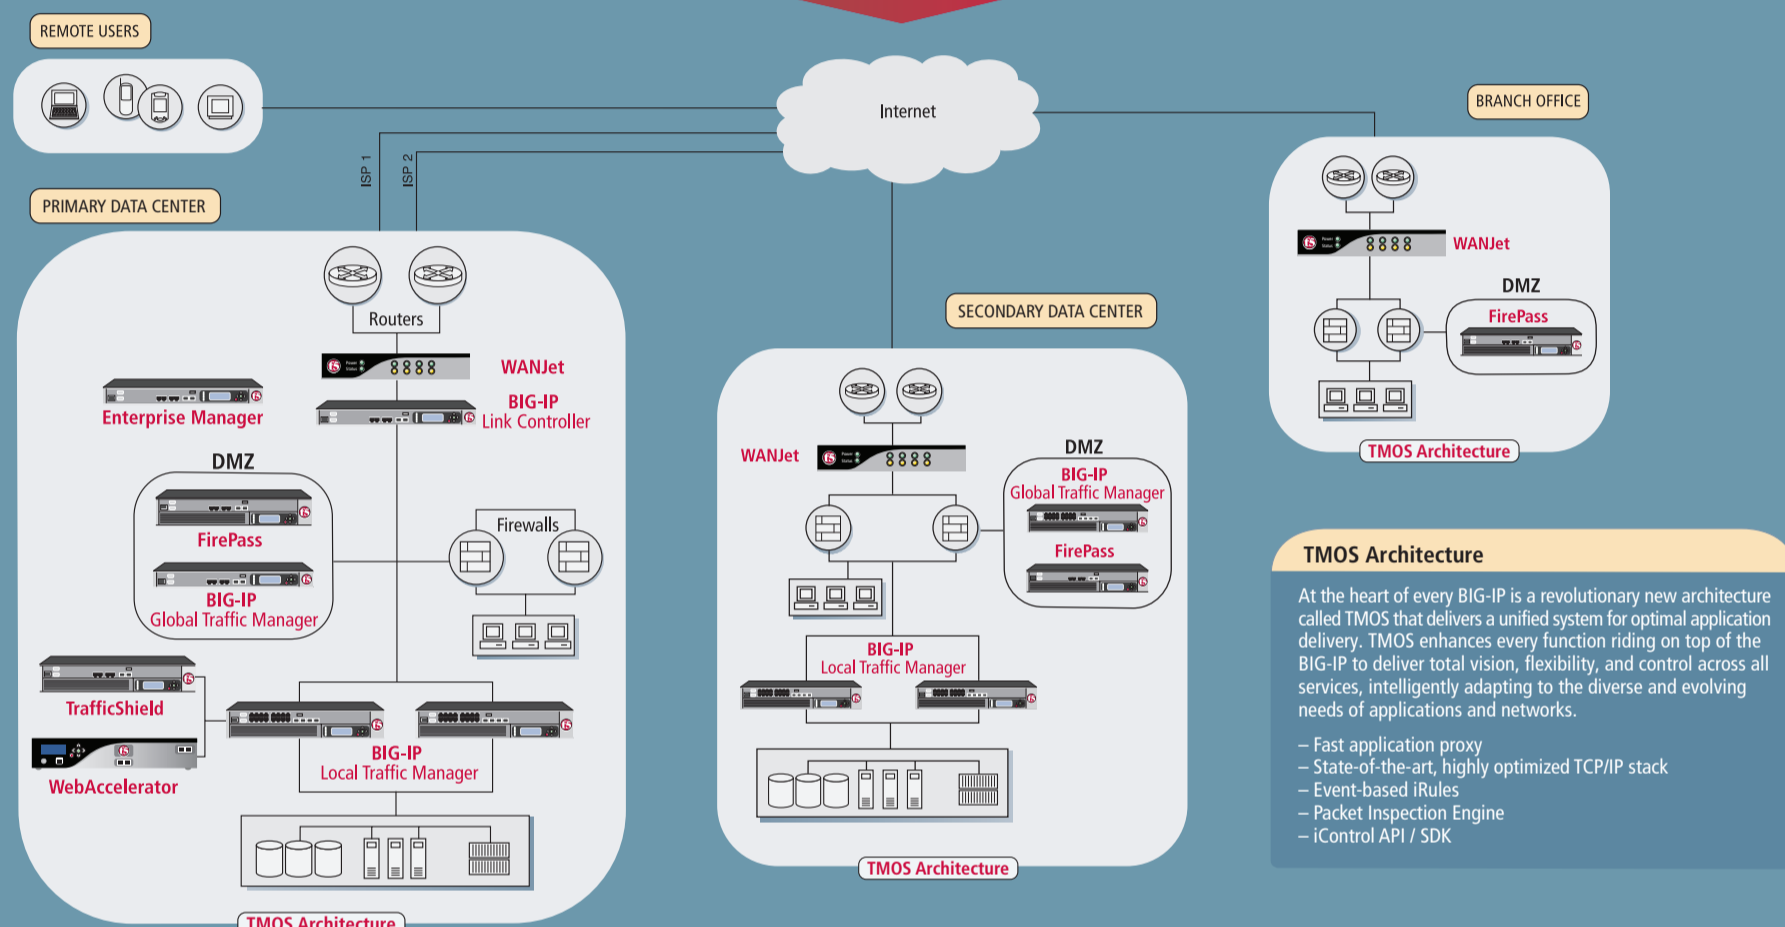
REMOTE USERS

Internet

BRANCH OFFICE

ISP 1

ISP 2

PRIMARY DATA CENTER

Routers

WANJet

Enterprise Manager

BIG-IP
Link Controller

DMZ

FirePass

BIG-IP
Global Traffic Manager

Firewalls

TrafficShield

WebAccelerator

BIG-IP
Local Traffic Manager

TMOS Architecture

SECONDARY DATA CENTER

WANJet

DMZ

BIG-IP
Global Traffic Manager

FirePass

BIG-IP
Local Traffic Manager

TMOS Architecture

WANJet

DMZ

FirePass

TMOS Architecture

TMOS Architecture

At the heart of every BIG-IP is a revolutionary new architecture called TMOS that delivers a unified system for optimal application delivery. TMOS enhances every function riding on top of the BIG-IP to deliver total vision, flexibility, and control across all services, intelligently adapting to the diverse and evolving needs of applications and networks.

– Fast application proxy
– State-of-the-art, highly optimized TCP/IP stack
– Event-based iRules
– Packet Inspection Engine
– iControl API / SDK